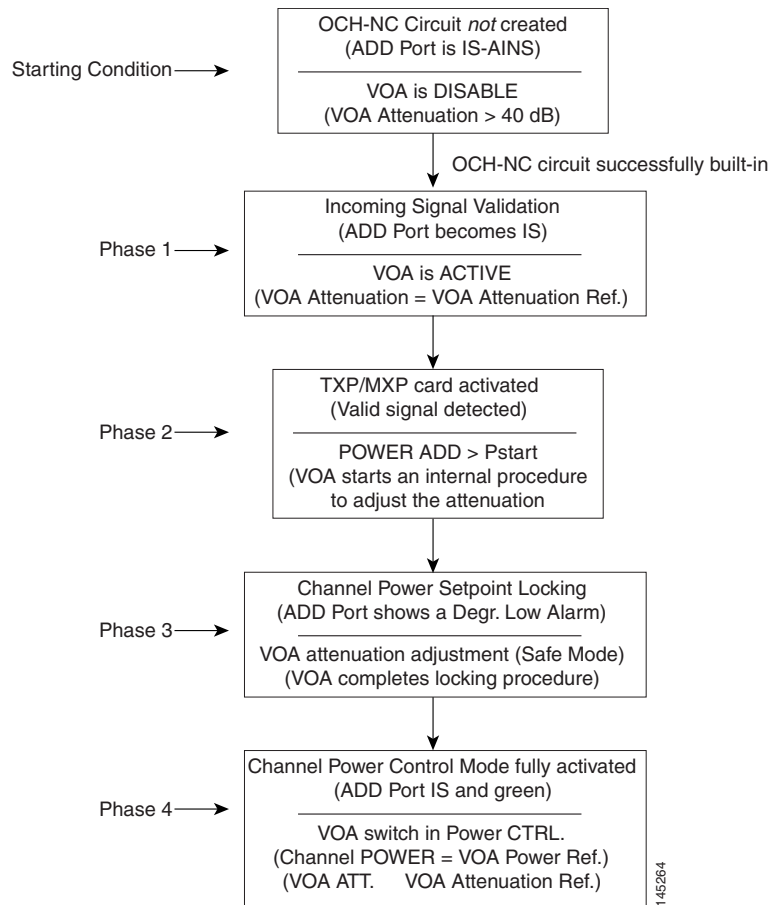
Starting Condition

OCH-NC Circuit *not* created
(ADD Port is IS-AINS)

VOA is DISABLE
(VOA Attenuation > 40 dB)

OCH-NC circuit successfully built-in

Phase 1

Incoming Signal Validation
(ADD Port becomes IS)

VOA is ACTIVE
(VOA Attenuation = VOA Attenuation Ref.)

Phase 2

TXP/MXP card activated
(Valid signal detected)

POWER ADD > Pstart
(VOA starts an internal procedure
to adjust the attenuation

Phase 3

Channel Power Setpoint Locking
(ADD Port shows a Degr. Low Alarm)

VOA attenuation adjustment (Safe Mode)
(VOA completes locking procedure)

Phase 4

Channel Power Control Mode fully activated
(ADD Port IS and green)

VOA switch in Power CTRL.
(Channel POWER = VOA Power Ref.)
(VOA ATT. VOA Attenuation Ref.)

145264